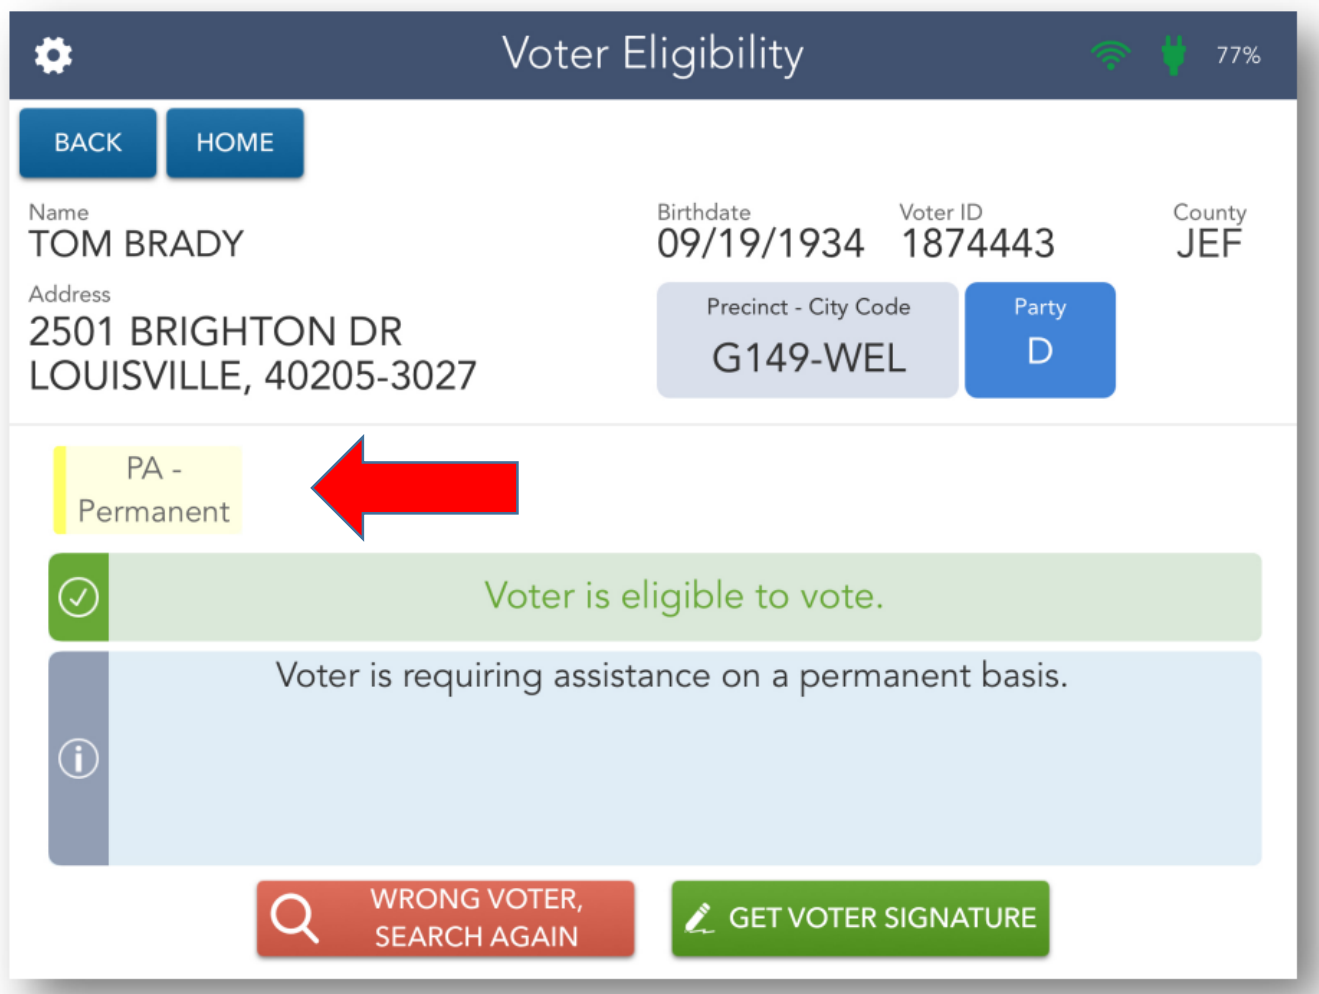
Voter Eligibility

77%

BACK

HOME

Name
TOM BRADY

Birthdate
09/19/1934

Voter ID
1874443

County
JEF

Address
2501 BRIGHTON DR
LOUISVILLE, 40205-3027

Precinct - City Code
G149-WEL

Party
D

PA - Permanent

Voter is eligible to vote.

Voter is requiring assistance on a permanent basis.

WRONG VOTER, SEARCH AGAIN

GET VOTER SIGNATURE